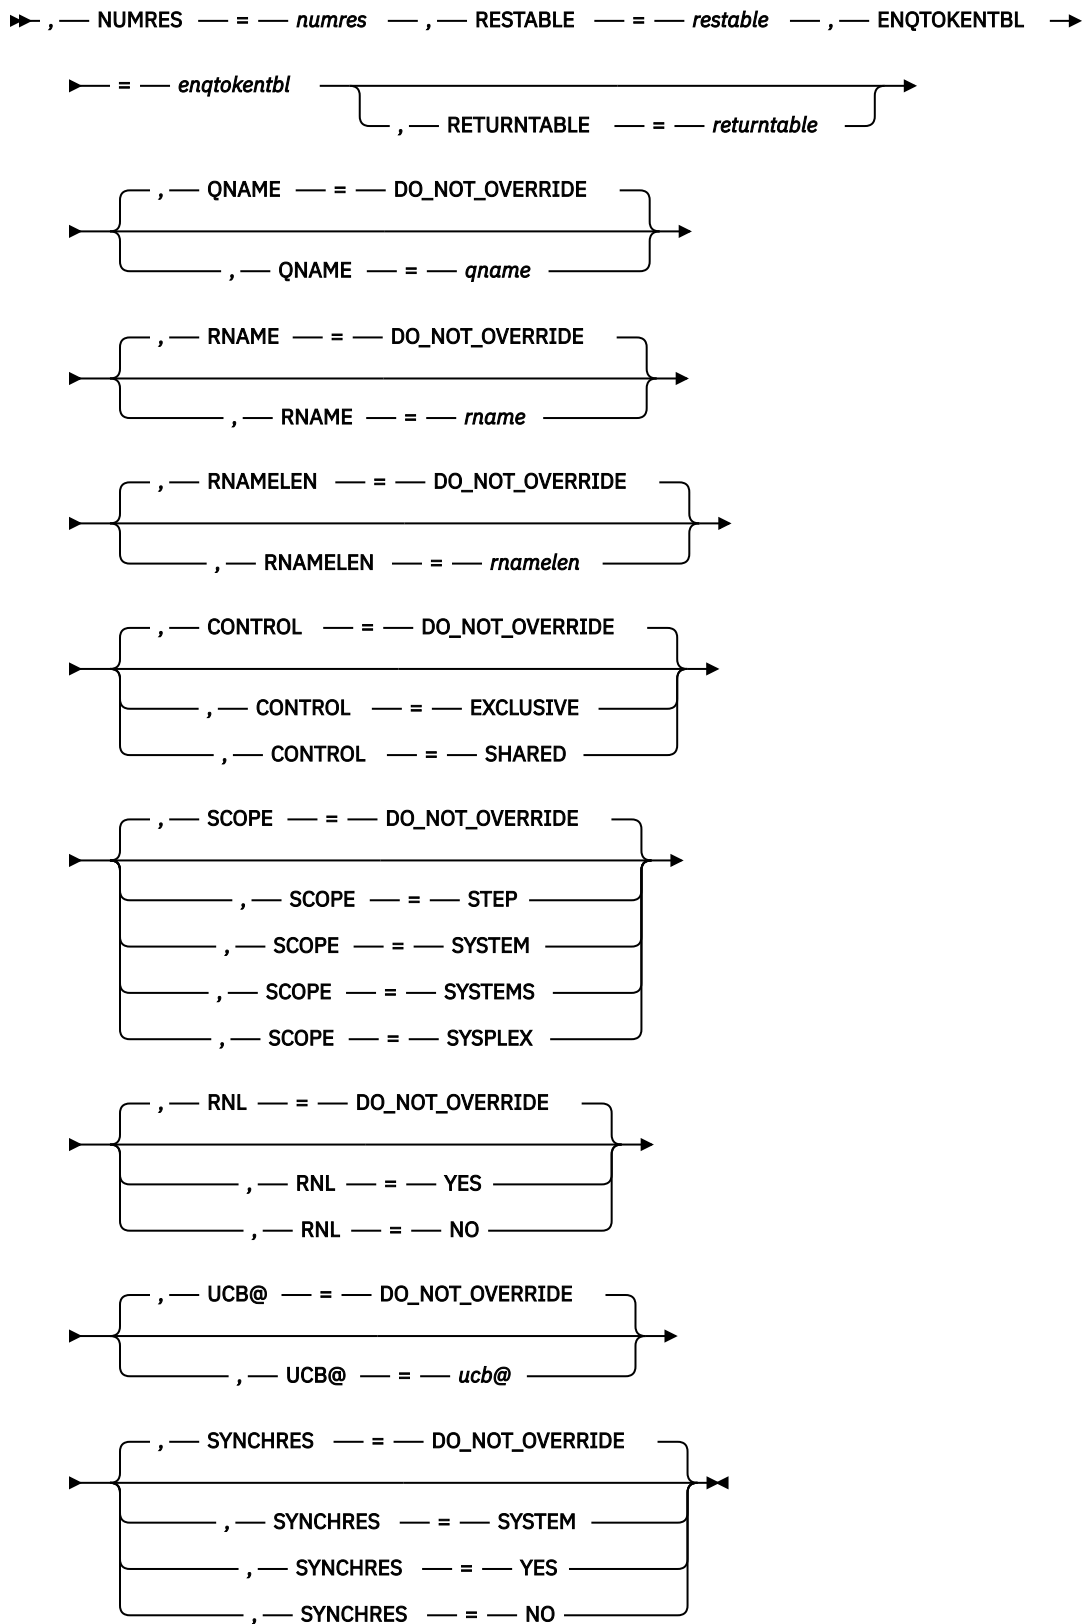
, NUMRES = *numres* , RESTABLE = *restable* , ENQTOKENTBL

= *enqtokentbl*

, RETURNTABLE = *returntable*

, QNAME = DO_NOT_OVERRIDE

, QNAME = *qname*

, RNAME = DO_NOT_OVERRIDE

, RNAME = *rname*

, RNAMELEN = DO_NOT_OVERRIDE

, RNAMELEN = *rnamelen*

, CONTROL = DO_NOT_OVERRIDE

, CONTROL = EXCLUSIVE

, CONTROL = SHARED

, SCOPE = DO_NOT_OVERRIDE

, SCOPE = STEP

, SCOPE = SYSTEM

, SCOPE = SYSTEMS

, SCOPE = SYSPLEX

, RNL = DO_NOT_OVERRIDE

, RNL = YES

, RNL = NO

, UCB@ = DO_NOT_OVERRIDE

, UCB@ = *ucb@*

, SYNCHRES = DO_NOT_OVERRIDE

, SYNCHRES = SYSTEM

, SYNCHRES = YES

, SYNCHRES = NO